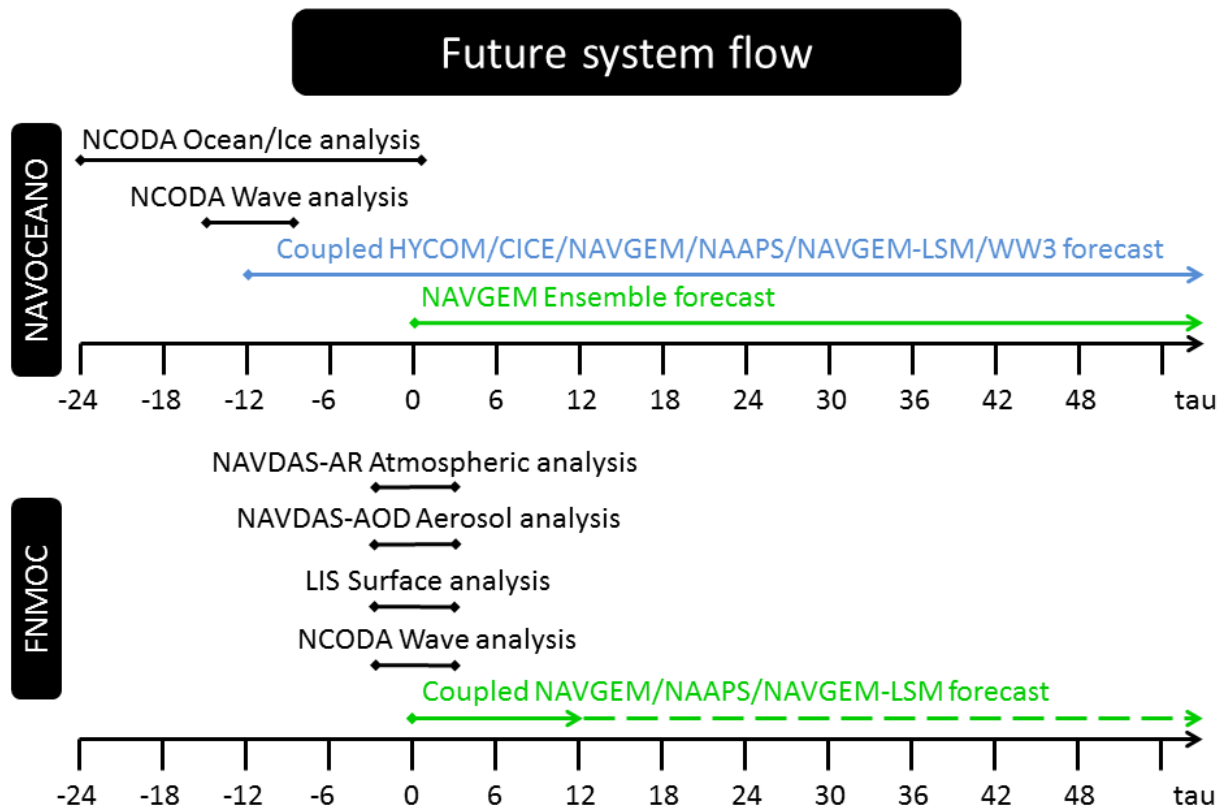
Future system flow

NAVOCEANO

NCODA Ocean/Ice analysis

NCODA Wave analysis

Coupled HYCOM/CICE/NAVGEM/NAAPS/NAVGEM-LSM/WW3 forecast

NAVGEM Ensemble forecast

-24 -18 -12 -6 0 6 12 18 24 30 36 42 48 tau

FNMOC

NAVDAS-AR Atmospheric analysis

NAVDAS-AOD Aerosol analysis

LIS Surface analysis

NCODA Wave analysis

Coupled NAVGEM/NAAPS/NAVGEM-LSM forecast

-24 -18 -12 -6 0 6 12 18 24 30 36 42 48 tau